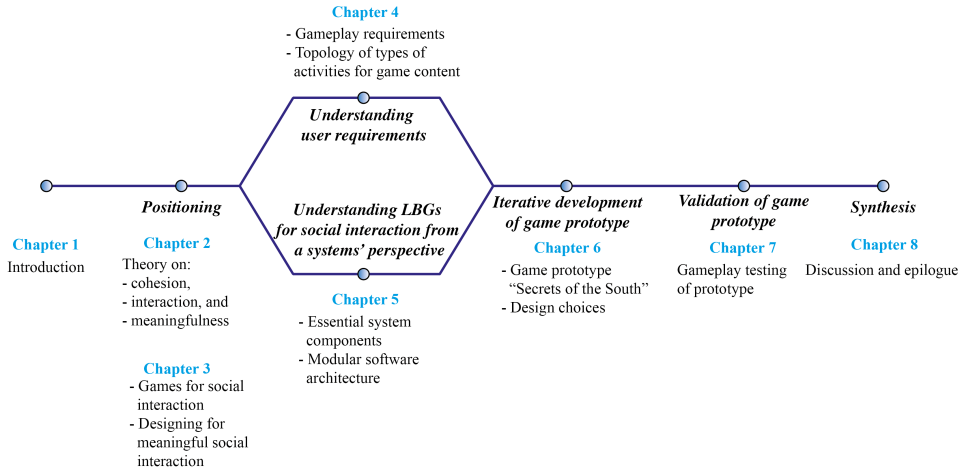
Chapter 4
- Gameplay requirements
- Topology of types of activities for game content

Understanding user requirements

Understanding LBGs for social interaction from a systems' perspective

Chapter 5
- Essential system components
- Modular software architecture

Chapter 1
Introduction

Positioning

Chapter 2
Theory on:
- cohesion,
- interaction, and
- meaningfulness

Chapter 3
- Games for social interaction
- Designing for meaningful social interaction

Iterative development of game prototype

Chapter 6
- Game prototype "Secrets of the South"
- Design choices

Validation of game prototype

Chapter 7
Gameplay testing of prototype

Synthesis

Chapter 8
Discussion and epilogue